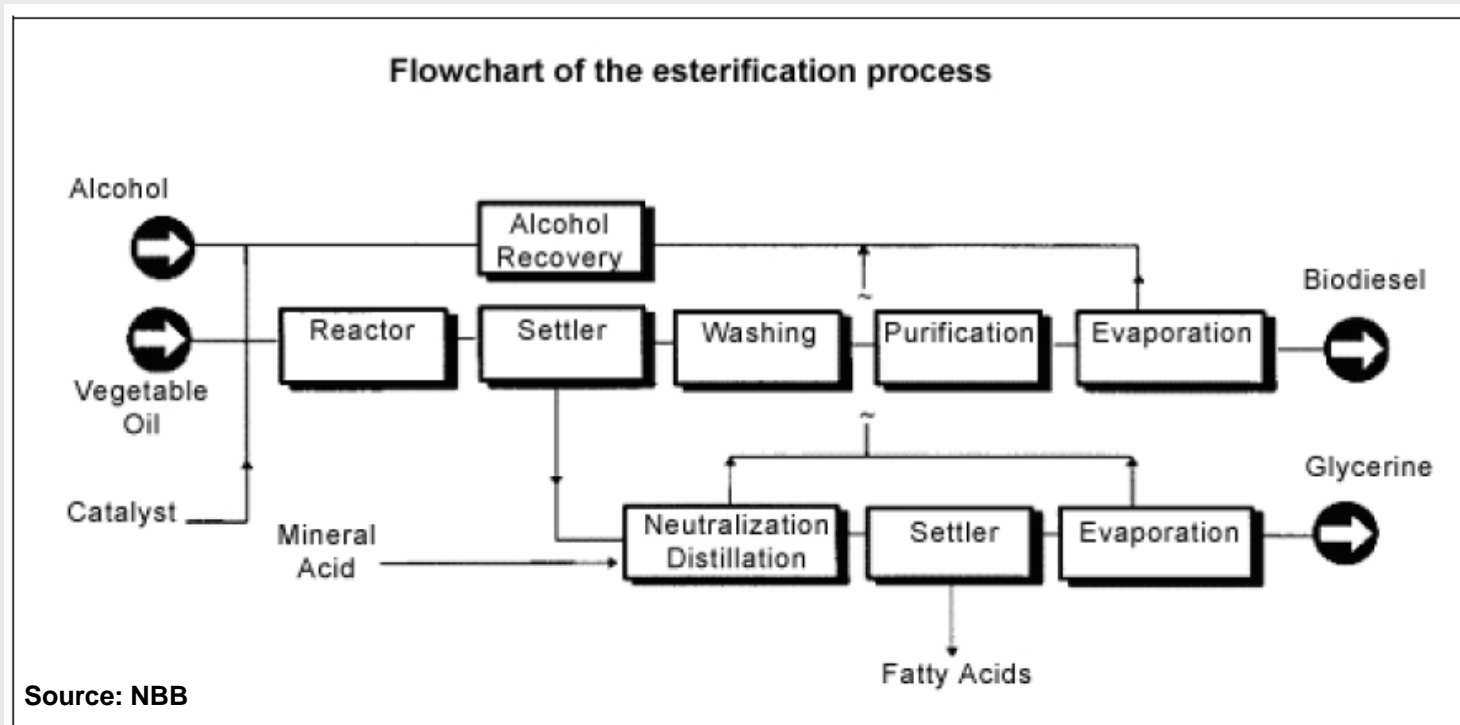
Flowchart of the esterification process

Alcohol

Alcohol Recovery

Biodiesel

Reactor

Settler

Washing

Purification

Evaporation

Vegetable Oil

Glycerine

Catalyst

Mineral Acid

Neutralization Distillation

Settler

Evaporation

Fatty Acids

Source: NBB